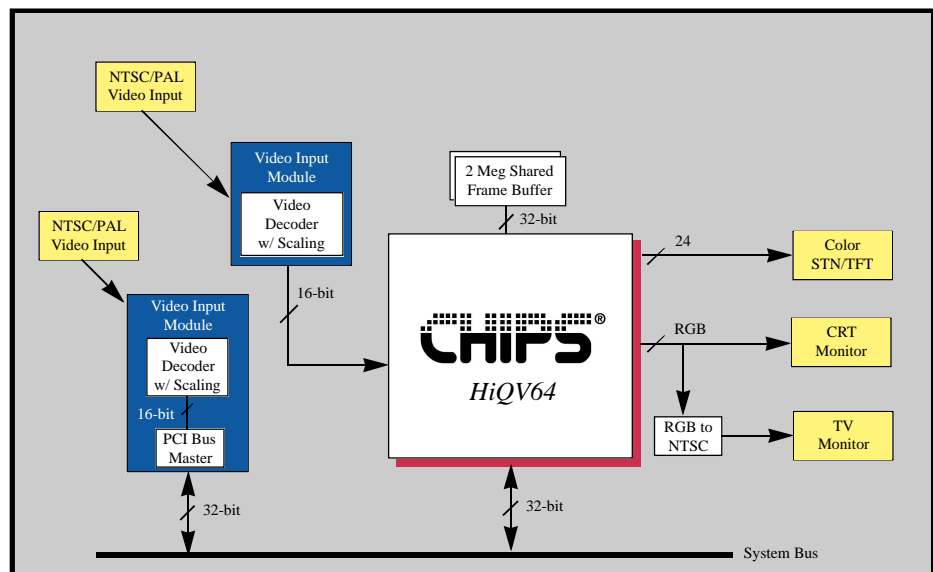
NTSC/PAL Video Input

NTSC/PAL Video Input

Video Input Module

Video Decoder w/ Scaling

Video Input Module

Video Decoder w/ Scaling

16-bit

PCI Bus Master

16-bit

2 Meg Shared Frame Buffer

32-bit

CHIPS®

HiQV64

24

RGB

Color STN/TFT

CRT Monitor

RGB to NTSC

TV Monitor

32-bit

32-bit

System Bus